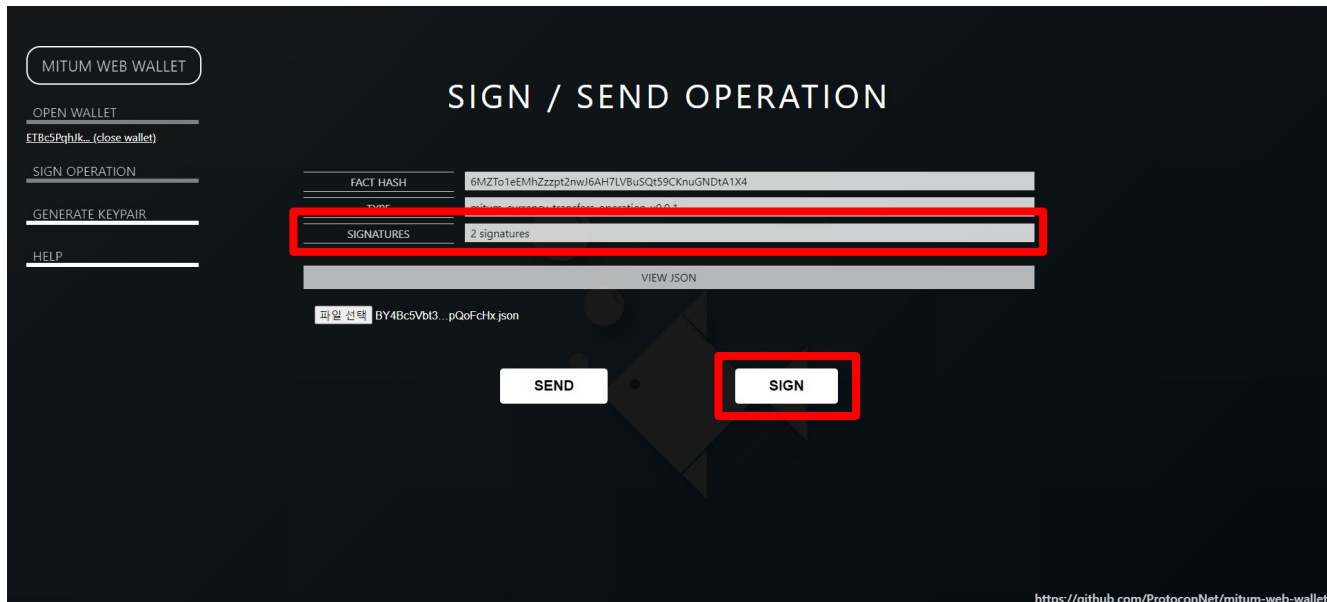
MITUM WEB WALLET

OPEN WALLET

ETBc5PqhJk... (close wallet)

SIGN OPERATION

GENERATE KEYPAIR

HELP

SIGN / SEND OPERATION

| FACT HASH | 6MZTo1eEMhZzzpt2nwJ6AH7LVBuSQt59CKnuGNDtA1X4 |
|---|---|
| TYPE | mitum-currency-transfers-operation-v0.0.1 |
| SIGNATURES | 2 signatures |

VIEW JSON

파일 선택 BY4Bc5Vbt3...pQoFcHx.json

SEND

SIGN

https://github.com/ProtoconNet/mitum-web-wallet